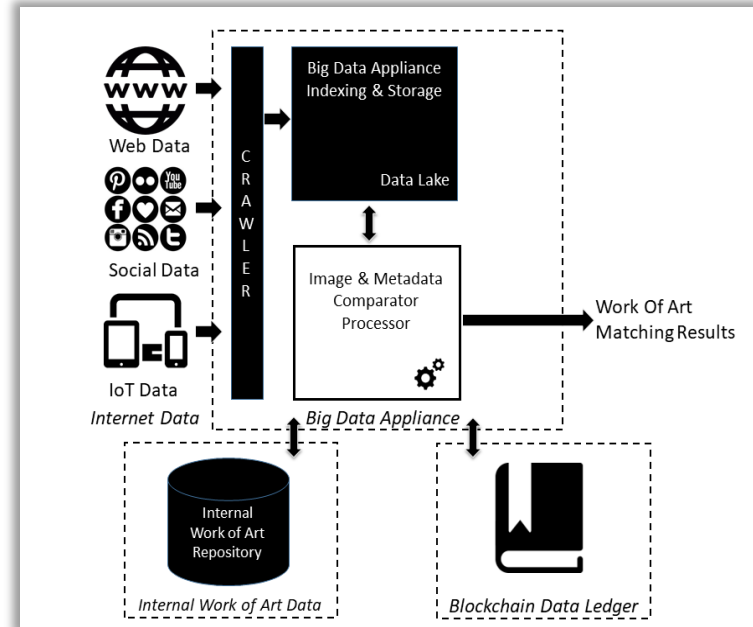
www

Web Data

Social Data

IoT Data

Internet Data

C R A W L E R

Big Data Appliance Indexing & Storage

Data Lake

Image & Metadata Comparator Processor

Work Of Art Matching Results

Big Data Appliance

Internal Work of Art Repository

Internal Work of Art Data

Blockchain Data Ledger